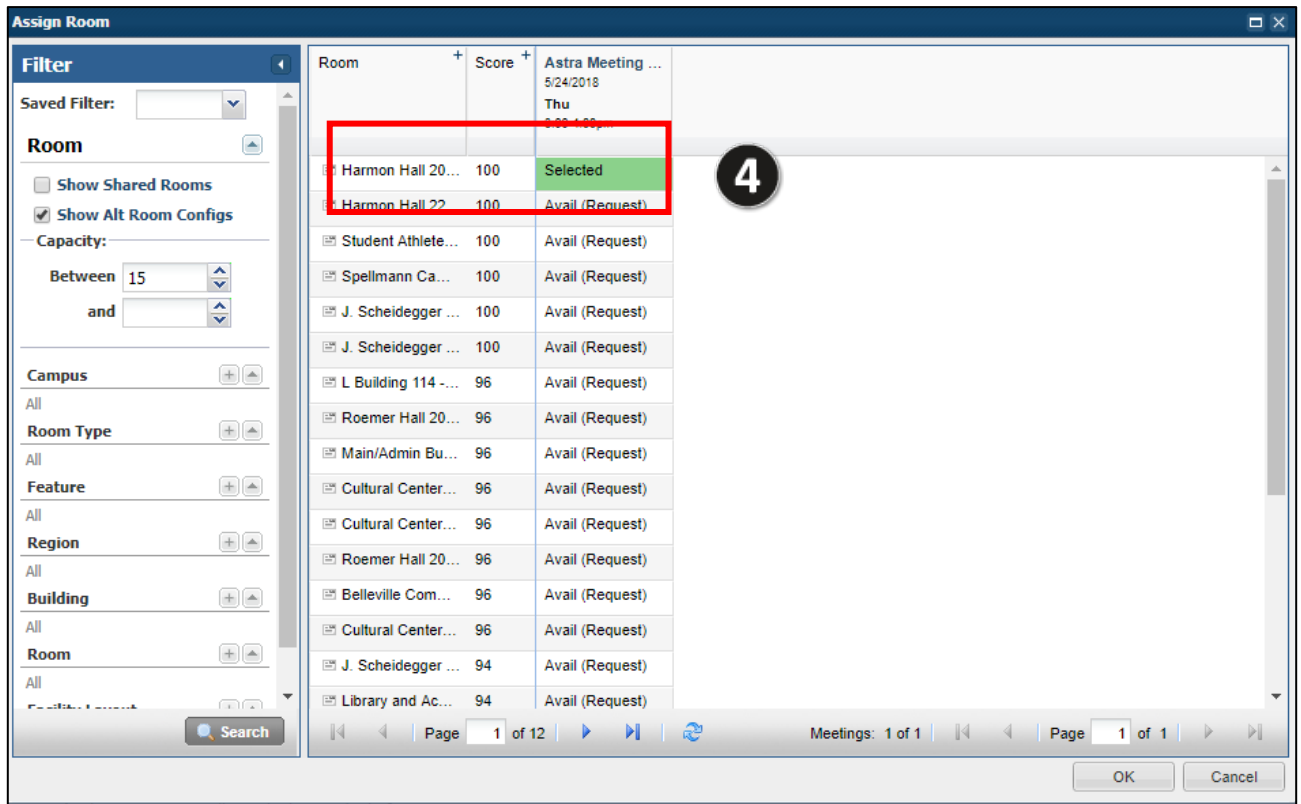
Assign Room

Filter

Saved Filter:

Room

Show Shared Rooms

Show Alt Room Configs

Capacity:

Between 15

and

Campus

All

Room Type

All

Feature

All

Region

All

Building

All

Room

All

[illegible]

Search

| Room | Score | Astra Meeting ... 5/24/2018 Thu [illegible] |
|---|---|---|
| Harmon Hall 20... | 100 | Selected |
| Harmon Hall 22... | 100 | Avail (Request) |
| Student Athlete... | 100 | Avail (Request) |
| Spellmann Ca... | 100 | Avail (Request) |
| J. Scheidegger ... | 100 | Avail (Request) |
| J. Scheidegger ... | 100 | Avail (Request) |
| L Building 114 -... | 96 | Avail (Request) |
| Roemer Hall 20... | 96 | Avail (Request) |
| Main/Admin Bu... | 96 | Avail (Request) |
| Cultural Center... | 96 | Avail (Request) |
| Cultural Center... | 96 | Avail (Request) |
| Roemer Hall 20... | 96 | Avail (Request) |
| Belleville Com... | 96 | Avail (Request) |
| Cultural Center... | 96 | Avail (Request) |
| J. Scheidegger ... | 94 | Avail (Request) |
| Library and Ac... | 94 | Avail (Request) |

4

Page 1 of 12

Meetings: 1 of 1

Page 1 of 1

OK

Cancel